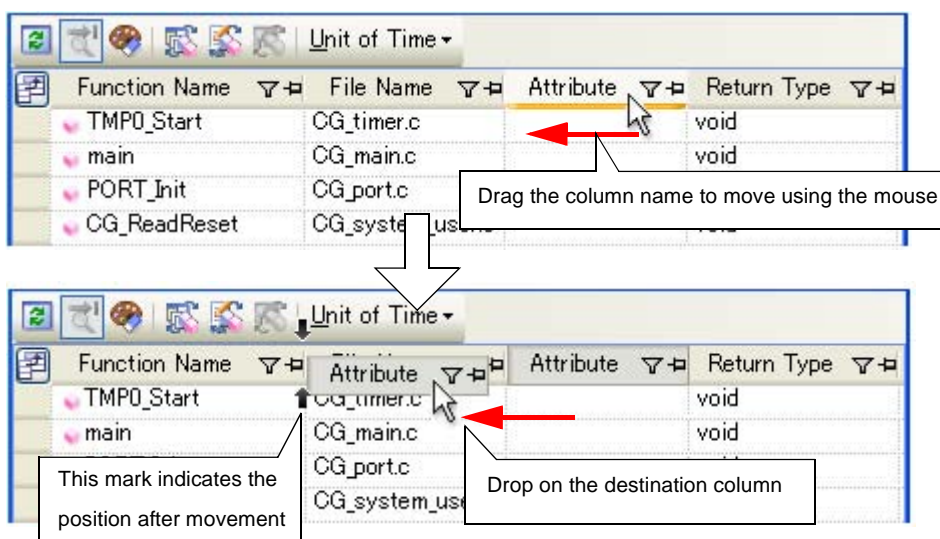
Unit of Time

| Function Name | File Name | Attribute | Return Type |
|---|---|---|---|
| TMP0_Start | CG_timer.c | | void |
| main | CG_main.c | | void |
| PORT_Init | CG_port.c | | |
| CG_ReadReset | CG_system_user.c | | void |

Drag the column name to move using the mouse

Unit of Time

| Function Name | File Name | Attribute | Return Type |
|---|---|---|---|
| TMP0_Start | CG_timer.c | | void |
| main | CG_main.c | | void |
| | CG_port.c | | void |
| | CG_system_use | | |

Attribute

This mark indicates the position after movement

Drop on the destination column